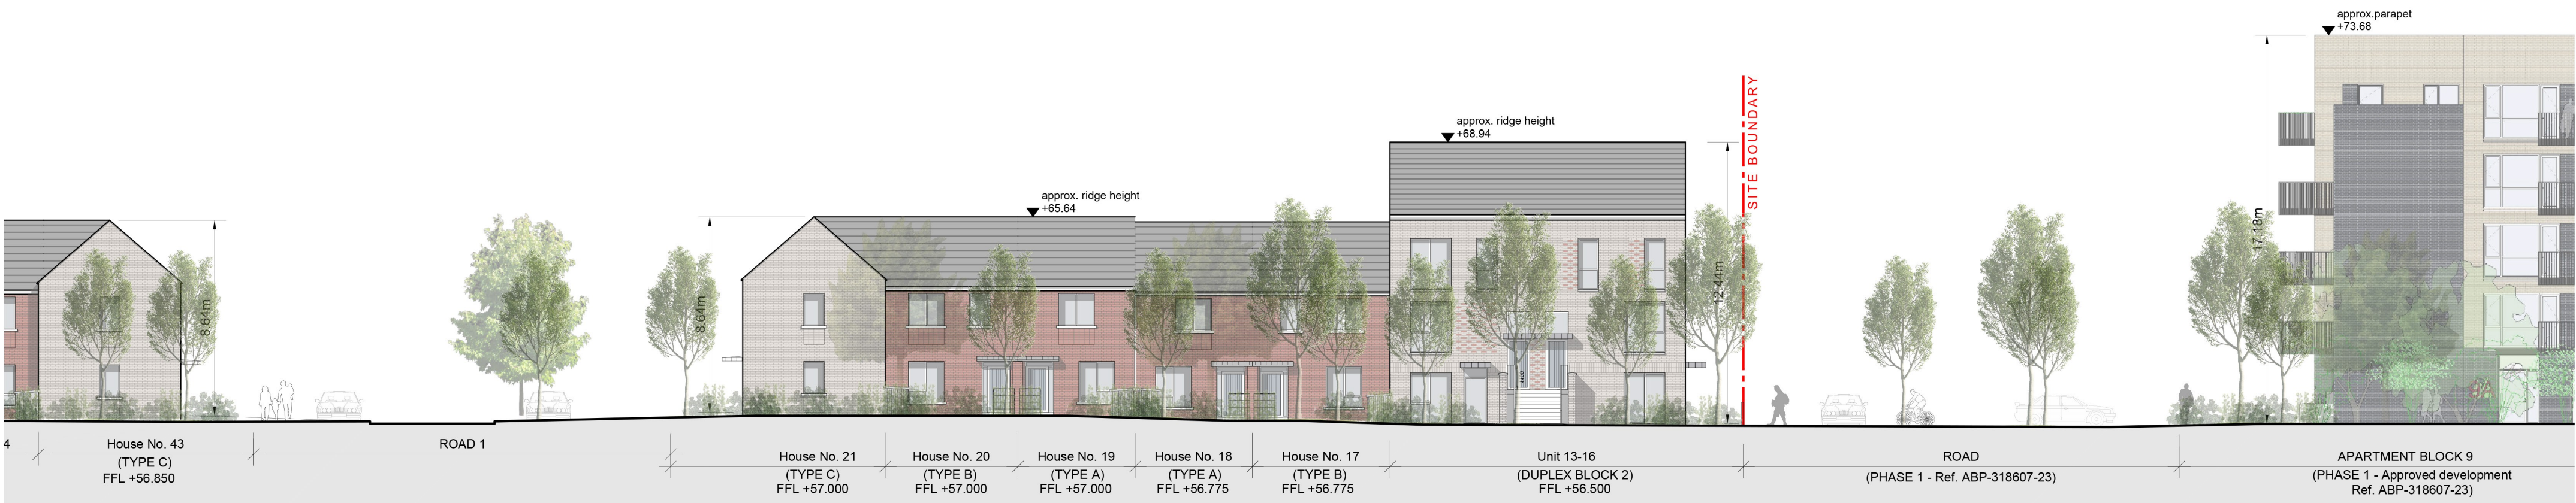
approx.parapet
+73.68

SITE BOUNDARY

approx. ridge height
+68.94

approx. ridge height
+65.64

8.64m

8.64m

12.44m

17.18m

4

House No. 43
(TYPE C)
FFL +56.850

ROAD 1

House No. 21
(TYPE C)
FFL +57.000

House No. 20
(TYPE B)
FFL +57.000

House No. 19
(TYPE A)
FFL +57.000

House No. 18
(TYPE A)
FFL +56.775

House No. 17
(TYPE B)
FFL +56.775

Unit 13-16
(DUPLEX BLOCK 2)
FFL +56.500

ROAD
(PHASE 1 - Ref. ABP-318607-23)

APARTMENT BLOCK 9
(PHASE 1 - Approved development
Ref. ABP-318607-23)